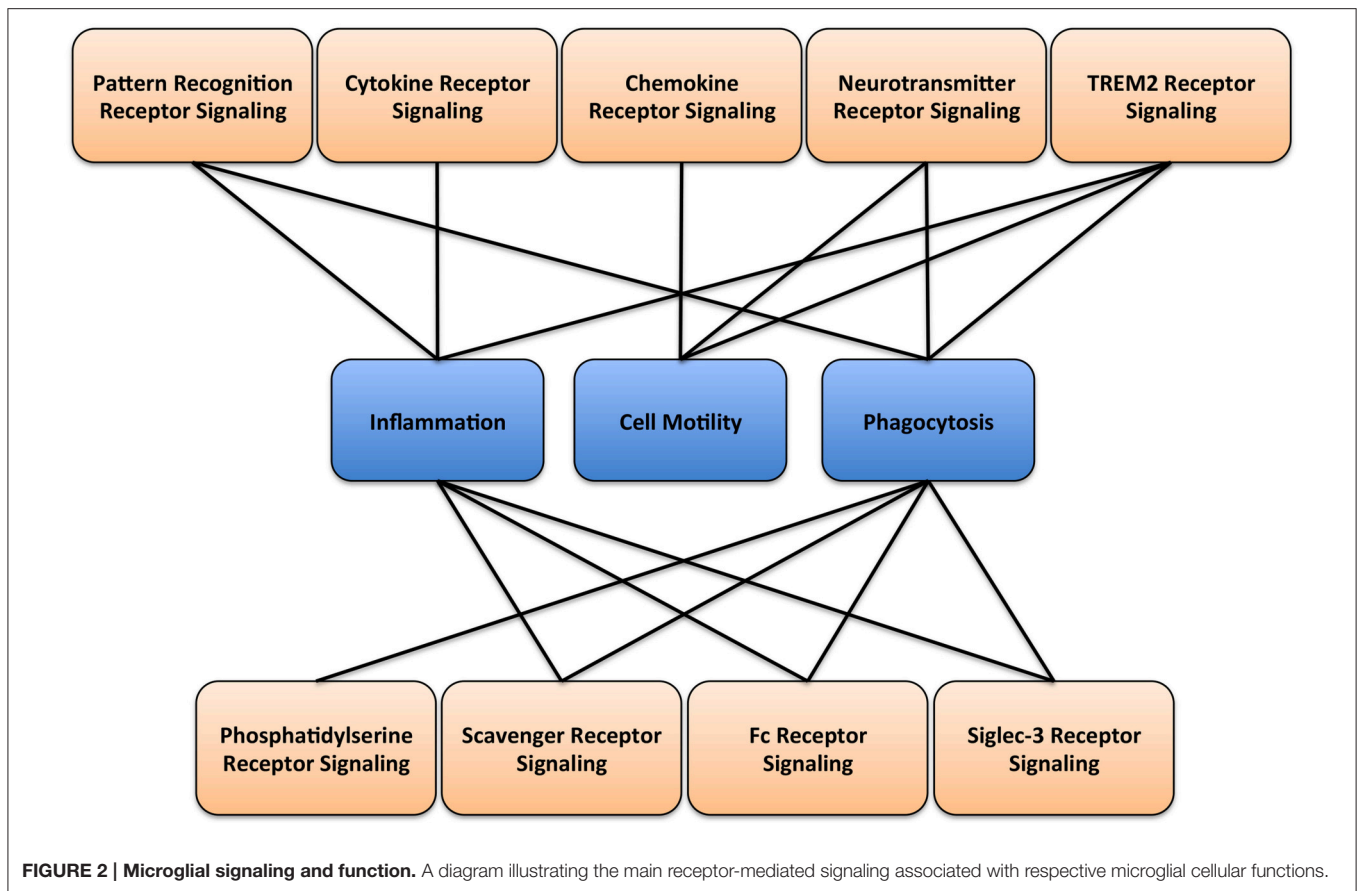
Pattern Recognition Receptor Signaling

Cytokine Receptor Signaling

Chemokine Receptor Signaling

Neurotransmitter Receptor Signaling

TREM2 Receptor Signaling

Inflammation

Cell Motility

Phagocytosis

Phosphatidylserine Receptor Signaling

Scavenger Receptor Signaling

Fc Receptor Signaling

Siglec-3 Receptor Signaling

FIGURE 2 | Microglial signaling and function. A diagram illustrating the main receptor-mediated signaling associated with respective microglial cellular functions.